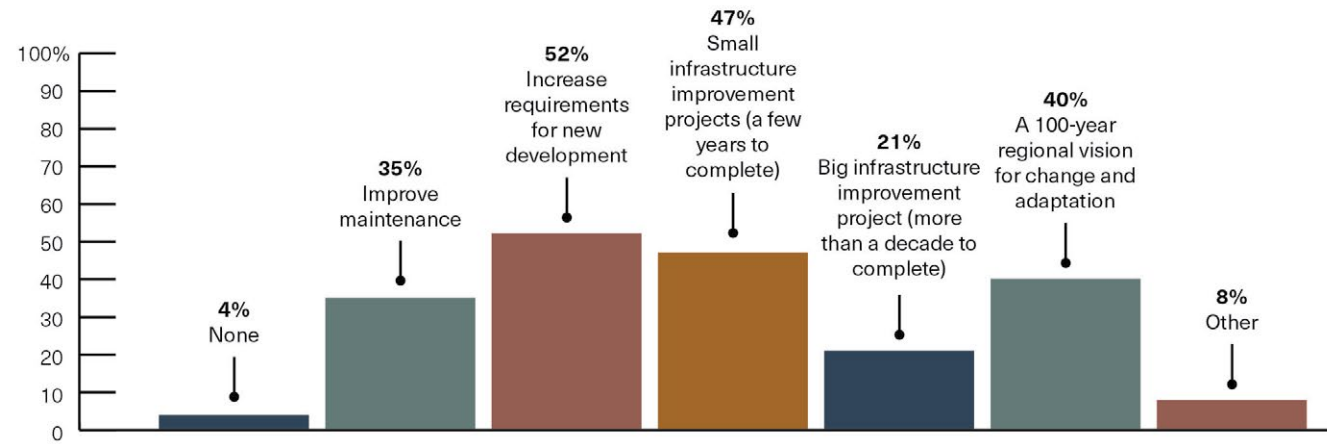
100%
90
80
70
60
50
40
30
20
10
0

4%
None

35%
Improve maintenance

52%
Increase requirements for new development

47%
Small infrastructure improvement projects (a few years to complete)

21%
Big infrastructure improvement project (more than a decade to complete)

40%
A 100-year regional vision for change and adaptation

8%
Other